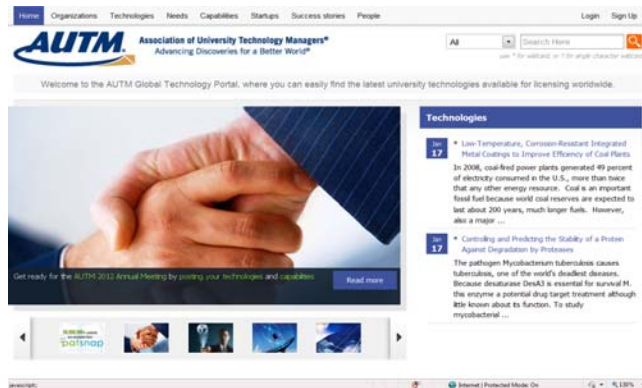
Home Organizations Technologies Needs Capabilities Startups Success stories People

Login Sign Up

AUTM

Association of University Technology Managers®
Advancing Discoveries for a Better World®

All

Search Here

use * for wildcard, or ? for single character wildcard

Welcome to the AUTM Global Technology Portal, where you can easily find the latest university technologies available for licensing worldwide.

Technologies

Jan 17

Low-Temperature, Corrosion-Resistant Integrated Metal Coatings to Improve Efficiency of Coal Plants

In 2008, coal-fired power plants generated 49 percent of electricity consumed in the U.S., more than twice that any other energy resource. Coal is an important fossil fuel because world coal reserves are expected to last about 200 years, much longer fuels. However, also a major ...

Jan 17

Controlling and Predicting the Stability of a Protein Against Degradation by Proteases

The pathogen Mycobacterium tuberculosis causes tuberculosis, one of the world's deadliest diseases. Because desaturase DesA3 is essential for survival M. the enzyme a potential drug target treatment although little known about its function. To study mycobacterial ...

Get ready for the AUTM 2012 Annual Meeting by posting your technologies and capabilities

Read more

patsnap

javascript:

Internet | Protected Mode: On

130%